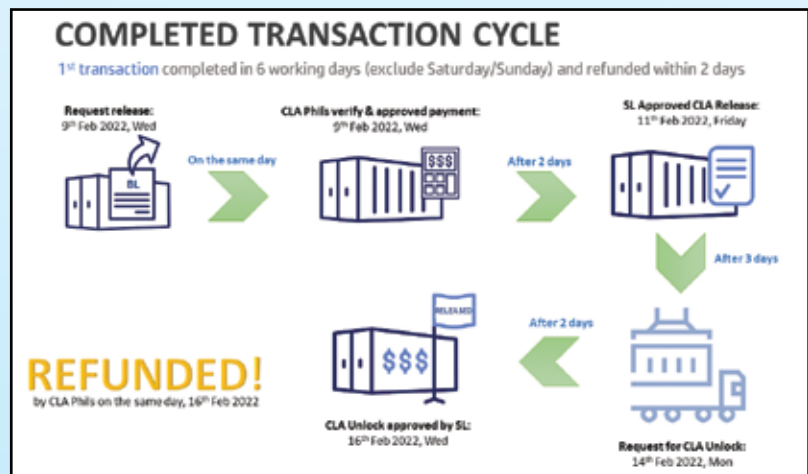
COMPLETED TRANSACTION CYCLE

1$^{st}$ transaction completed in 6 working days (exclude Saturday/Sunday) and refunded within 2 days

Request release:
9$^{th}$ Feb 2022, Wed

BL

On the same day

CLA Phils verify & approved payment:
9$^{th}$ Feb 2022, Wed

$$$

After 2 days

SL Approved CLA Release:
11$^{th}$ Feb 2022, Friday

After 3 days

After 2 days

RELEASED

$$$

REFUNDED!
by CLA Phils on the same day, 16$^{th}$ Feb 2022

CLA Unlock approved by SL:
16$^{th}$ Feb 2022, Wed

Request for CLA Unlock:
14$^{th}$ Feb 2022, Mon